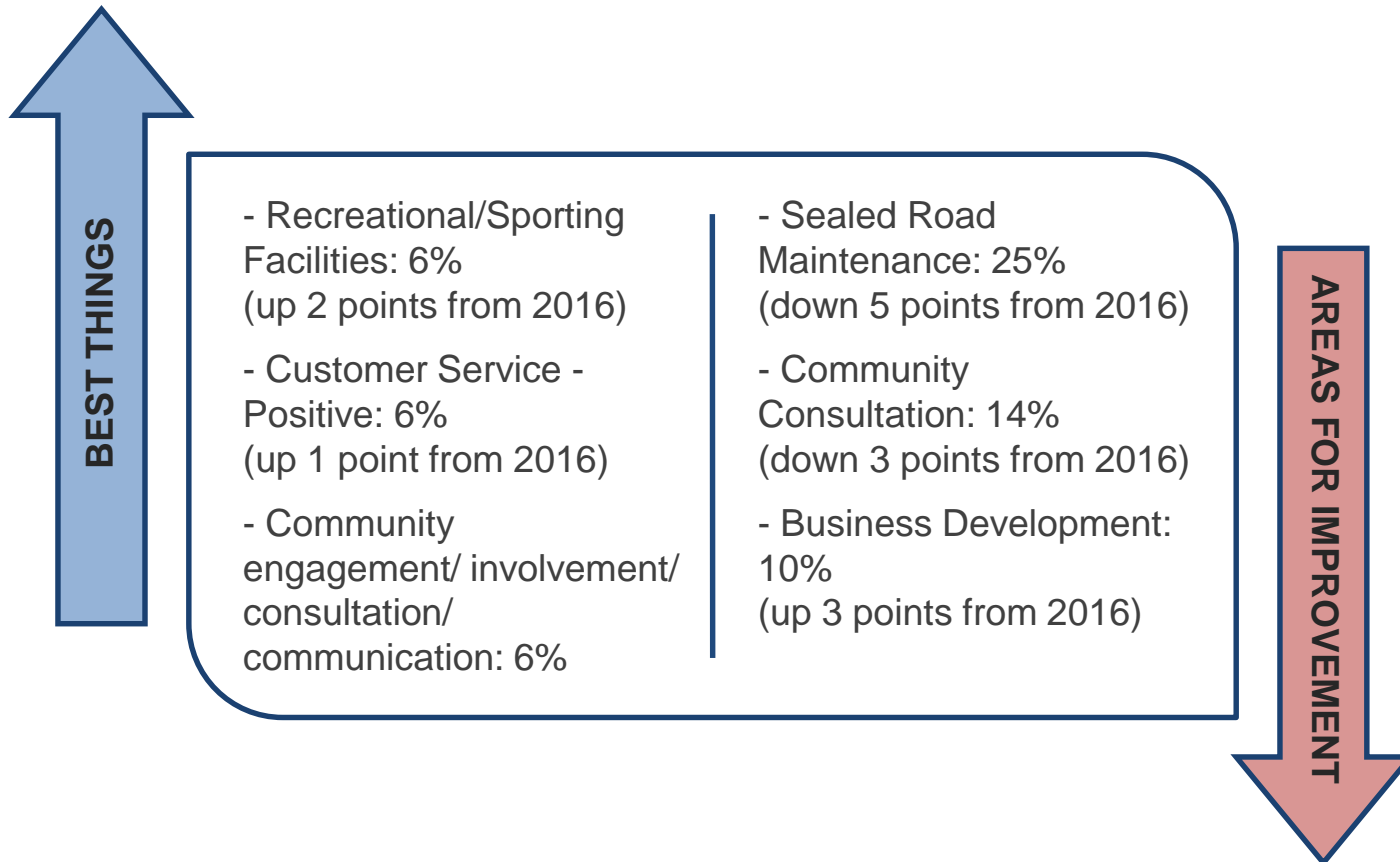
BEST THINGS

- Recreational/Sporting Facilities: 6%
(up 2 points from 2016)

- Customer Service - Positive: 6%
(up 1 point from 2016)

- Community engagement/ involvement/ consultation/ communication: 6%

- Sealed Road Maintenance: 25%
(down 5 points from 2016)

- Community Consultation: 14%
(down 3 points from 2016)

- Business Development: 10%
(up 3 points from 2016)

AREAS FOR IMPROVEMENT